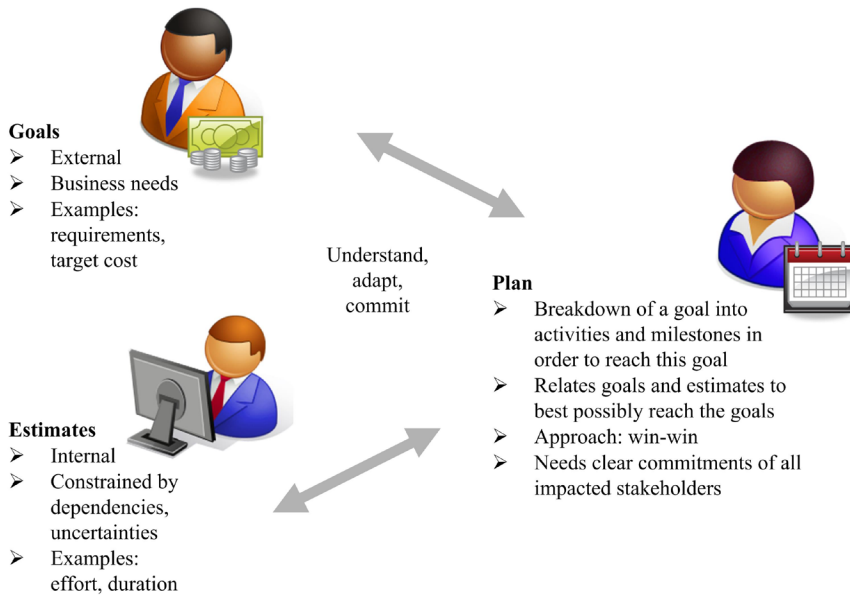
**Goals**
- External
- Business needs
- Examples: requirements, target cost

Understand, adapt, commit

**Plan**
- Breakdown of a goal into activities and milestones in order to reach this goal
- Relates goals and estimates to best possibly reach the goals
- Approach: win-win
- Needs clear commitments of all impacted stakeholders

**Estimates**
- Internal
- Constrained by dependencies, uncertainties
- Examples: effort, duration